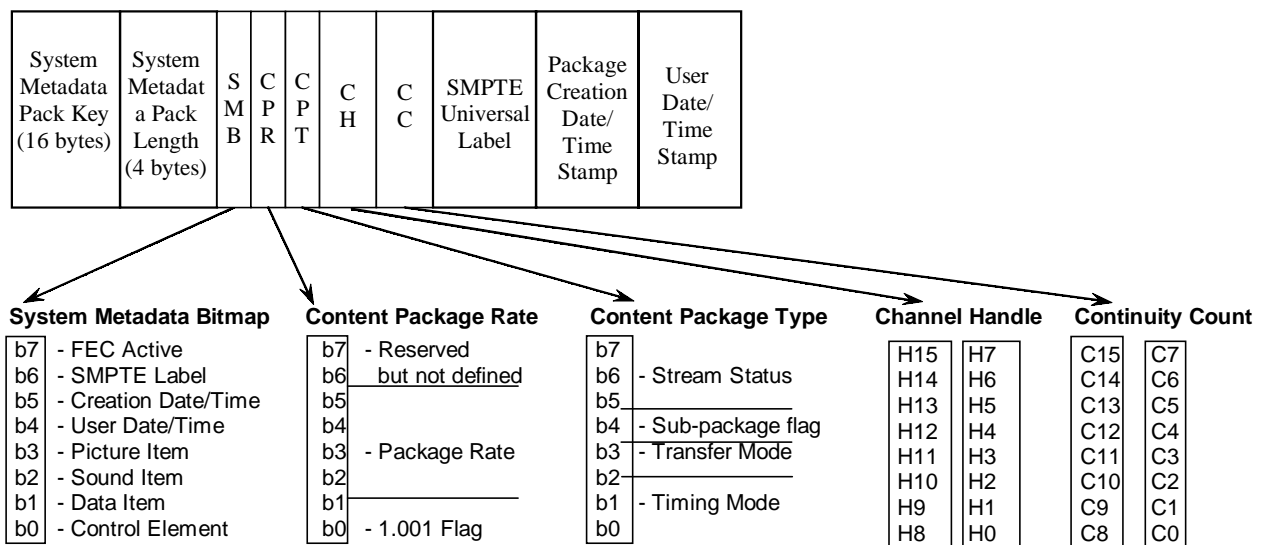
| System Metadata Pack Key (16 bytes) | System Metadata Pack Length (4 bytes) | SMB | CPR | CPT | CH | CC | SMPTE Universal Label | Package Creation Date/ Time Stamp | User Date/ Time Stamp |
|---|---|---|---|---|---|---|---|---|---|

System Metadata Bitmap
b7 - FEC Active
b6 - SMPTE Label
b5 - Creation Date/Time
b4 - User Date/Time
b3 - Picture Item
b2 - Sound Item
b1 - Data Item
b0 - Control Element

Content Package Rate
b7 - Reserved
b6 but not defined
b5
b4
b3 - Package Rate
b2
b1
b0 - 1.001 Flag

Content Package Type
b7
b6 - Stream Status
b5
b4 - Sub-package flag
b3 - Transfer Mode
b2
b1 - Timing Mode
b0

Channel Handle
| H15 | H7 |
|---|---|
| H14 | H6 |
| H13 | H5 |
| H12 | H4 |
| H11 | H3 |
| H10 | H2 |
| H9 | H1 |
| H8 | H0 |

Continuity Count
| C15 | C7 |
|---|---|
| C14 | C6 |
| C13 | C5 |
| C12 | C4 |
| C11 | C3 |
| C10 | C2 |
| C9 | C1 |
| C8 | C0 |